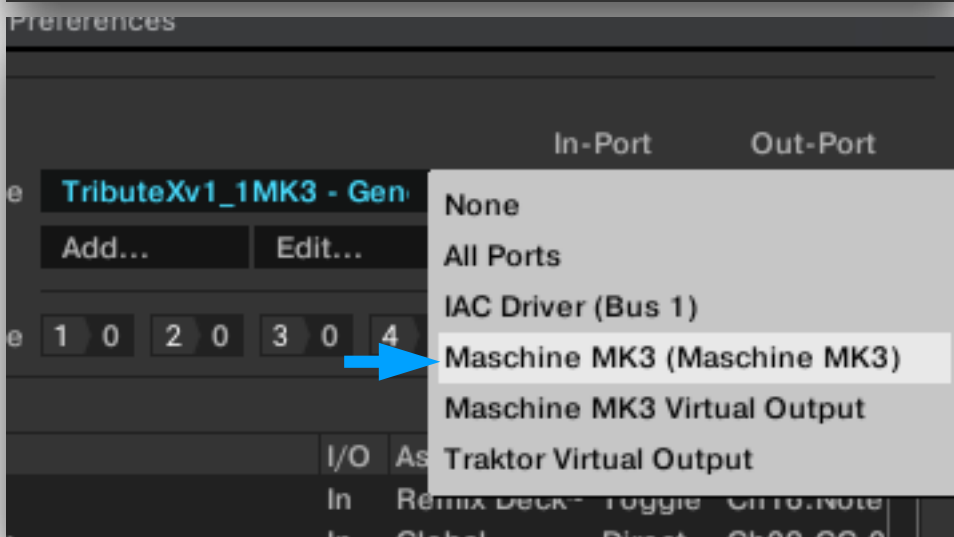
Preferences

In-Port

Out-Port

e

TributeXv1_1MK3 - Gen

Add...

Edit...

e

1 0

2 0

3 0

4

None

All Ports

IAC Driver (Bus 1)

Maschine MK3 (Maschine MK3)

Maschine MK3 Virtual Output

Traktor Virtual Output

I/O

As

In

Remix Deck-

Toggle

Ch16.Note

In

Global

Direct

Ch02.CC.0